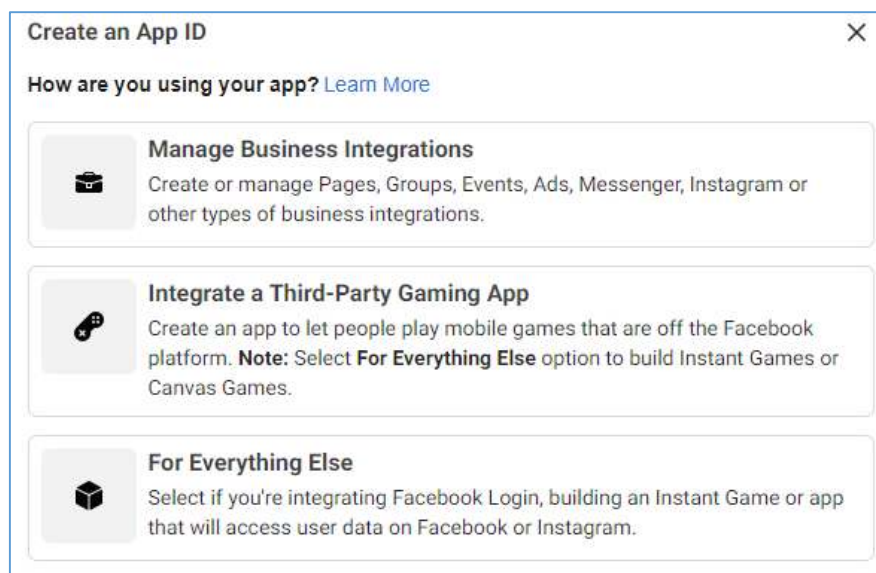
Create an App ID

×

How are you using your app? Learn More

Manage Business Integrations
Create or manage Pages, Groups, Events, Ads, Messenger, Instagram or other types of business integrations.

Integrate a Third-Party Gaming App
Create an app to let people play mobile games that are off the Facebook platform. Note: Select For Everything Else option to build Instant Games or Canvas Games.

For Everything Else
Select if you're integrating Facebook Login, building an Instant Game or app that will access user data on Facebook or Instagram.